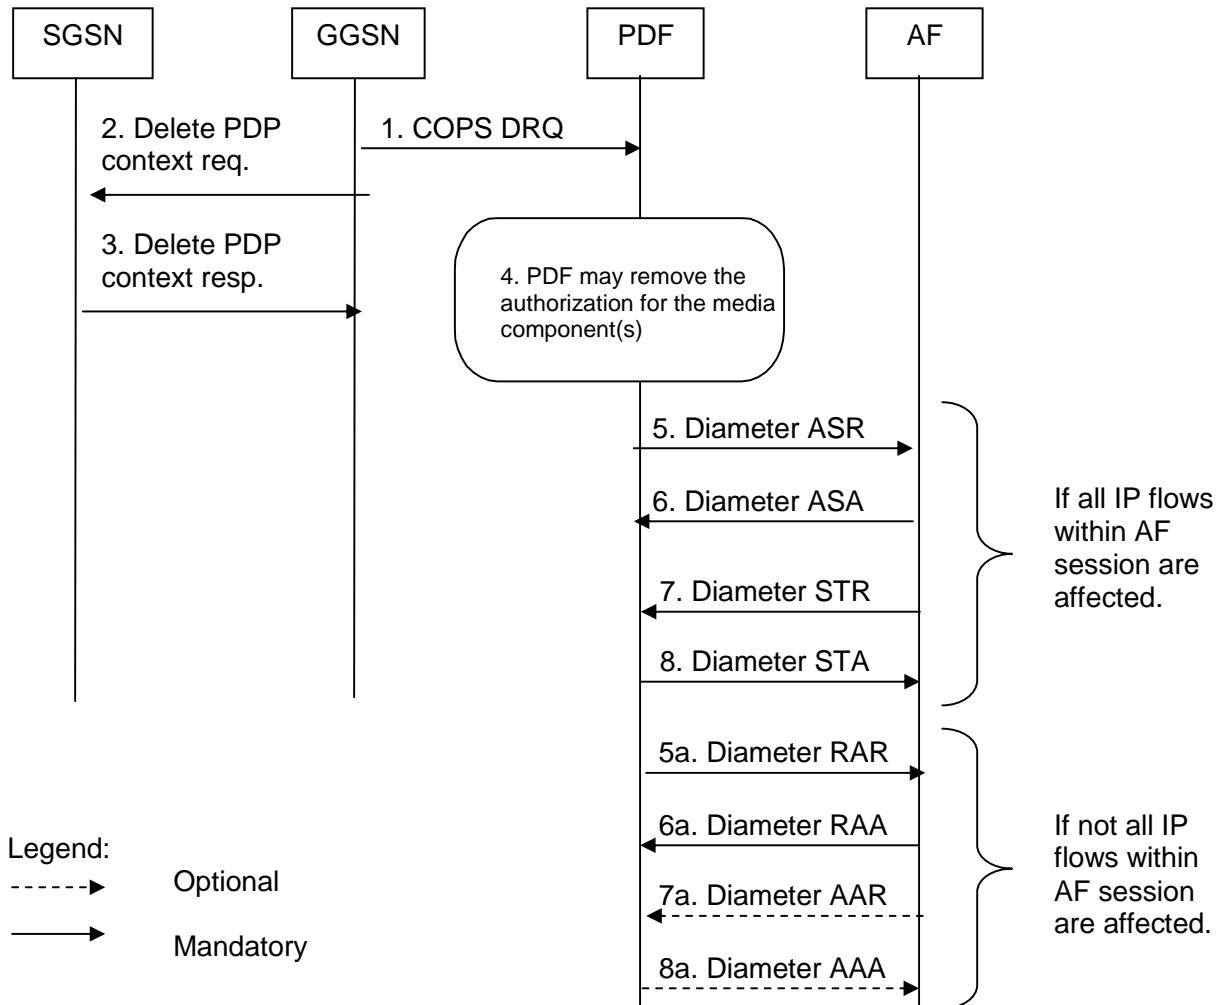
SGSN

GGSN

PDF

AF

2. Delete PDP context req.

1. COPS DRQ

3. Delete PDP context resp.

4. PDF may remove the authorization for the media component(s)

5. Diameter ASR

6. Diameter ASA

7. Diameter STR

8. Diameter STA

If all IP flows within AF session are affected.

5a. Diameter RAR

6a. Diameter RAA

7a. Diameter AAR

8a. Diameter AAA

If not all IP flows within AF session are affected.

Legend:

Optional

Mandatory